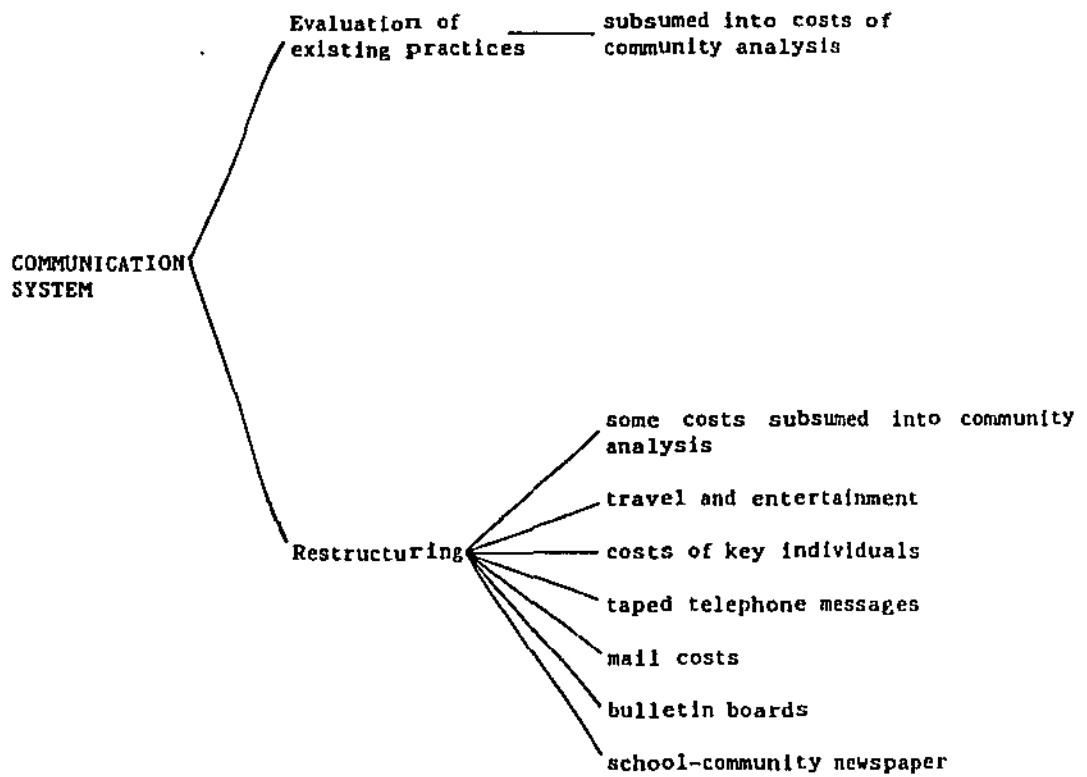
COMMUNICATION SYSTEM

Evaluation of existing practices

subsumed into costs of community analysis

Restructuring

some costs subsumed into community analysis

travel and entertainment

costs of key individuals

taped telephone messages

mail costs

bulletin boards

school-community newspaper